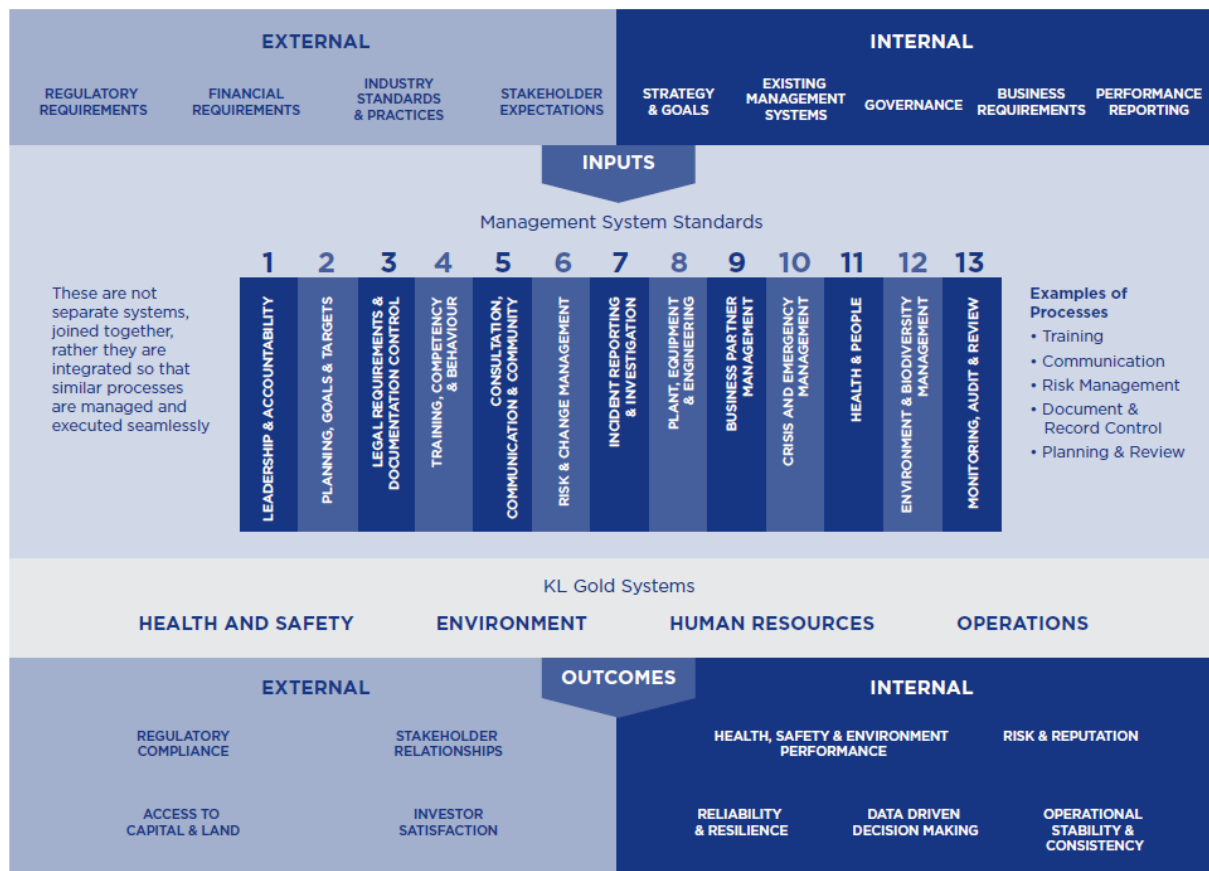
EXTERNAL

REGULATORY REQUIREMENTS

FINANCIAL REQUIREMENTS

INDUSTRY STANDARDS & PRACTICES

STAKEHOLDER EXPECTATIONS

INTERNAL

STRATEGY & GOALS

EXISTING MANAGEMENT SYSTEMS

GOVERNANCE

BUSINESS REQUIREMENTS

PERFORMANCE REPORTING

INPUTS

Management System Standards

These are not separate systems, joined together, rather they are integrated so that similar processes are managed and executed seamlessly

1 LEADERSHIP & ACCOUNTABILITY

2 PLANNING, GOALS & TARGETS

3 LEGAL REQUIREMENTS & DOCUMENTATION CONTROL

4 TRAINING, COMPETENCY & BEHAVIOUR

5 CONSULTATION, COMMUNICATION & COMMUNITY

6 RISK & CHANGE MANAGEMENT

7 INCIDENT REPORTING & INVESTIGATION

8 PLANT, EQUIPMENT & ENGINEERING

9 BUSINESS PARTNER MANAGEMENT

10 CRISIS AND EMERGENCY MANAGEMENT

11 HEALTH & PEOPLE

12 ENVIRONMENT & BIODIVERSITY MANAGEMENT

13 MONITORING, AUDIT & REVIEW

Examples of Processes
• Training
• Communication
• Risk Management
• Document & Record Control
• Planning & Review

KL Gold Systems

HEALTH AND SAFETY

ENVIRONMENT

HUMAN RESOURCES

OPERATIONS

OUTCOMES

EXTERNAL

REGULATORY COMPLIANCE

STAKEHOLDER RELATIONSHIPS

ACCESS TO CAPITAL & LAND

INVESTOR SATISFACTION

INTERNAL

HEALTH, SAFETY & ENVIRONMENT PERFORMANCE

RISK & REPUTATION

RELIABILITY & RESILIENCE

DATA DRIVEN DECISION MAKING

OPERATIONAL STABILITY & CONSISTENCY